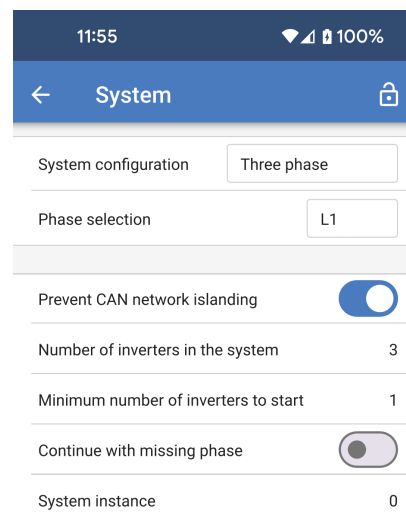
11:55

100%

System

System configuration

Three phase

Phase selection

L1

Prevent CAN network islanding

Number of inverters in the system

3

Minimum number of inverters to start

1

Continue with missing phase

System instance

0